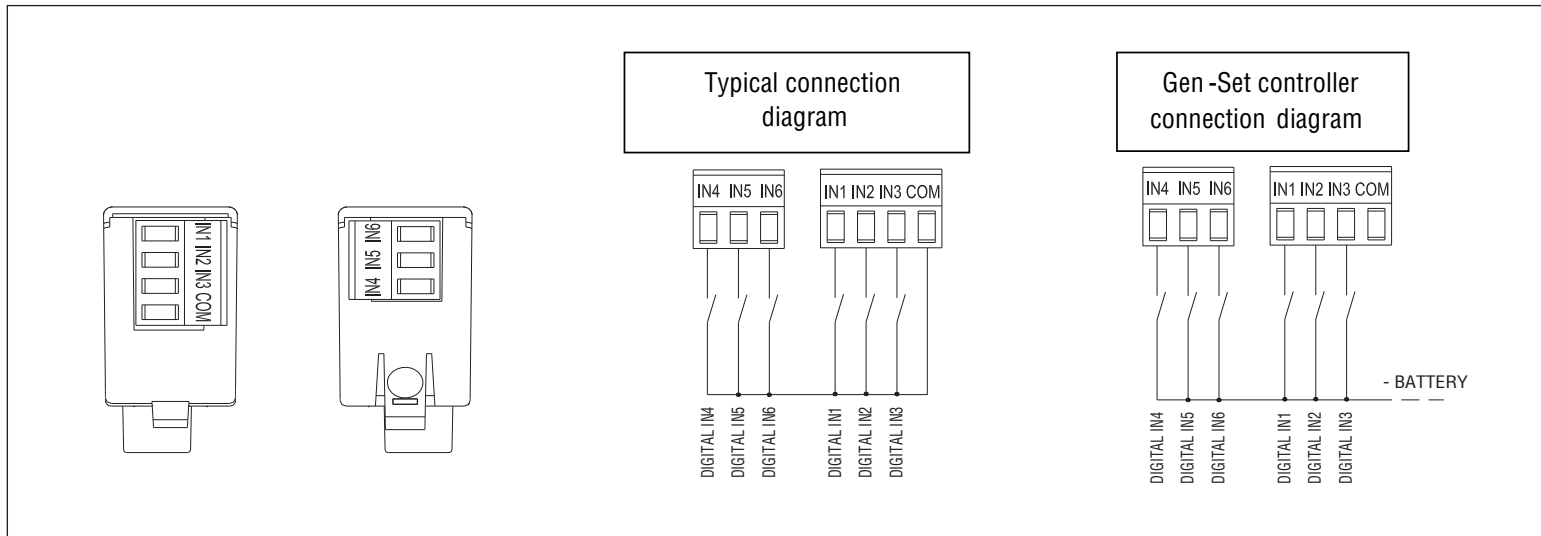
IN1 IN2 IN3 COM

IN4 IN5 IN6

Typical connection diagram

IN4 IN5 IN6

IN1 IN2 IN3 COM

DIGITAL IN4
DIGITAL IN5
DIGITAL IN6
DIGITAL IN1
DIGITAL IN2
DIGITAL IN3

Gen -Set controller connection diagram

IN4 IN5 IN6

IN1 IN2 IN3 COM

- BATTERY

DIGITAL IN4
DIGITAL IN5
DIGITAL IN6
DIGITAL IN1
DIGITAL IN2
DIGITAL IN3